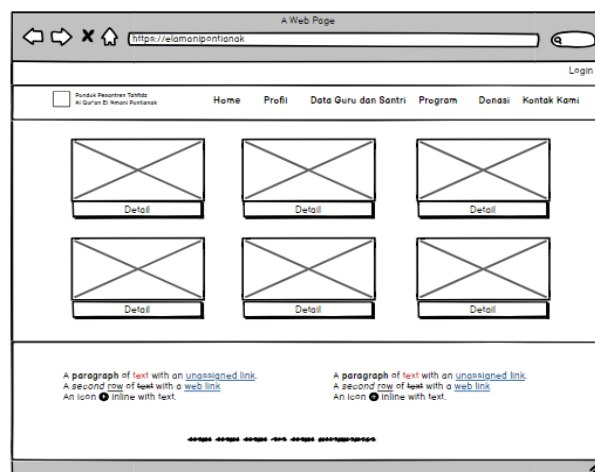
A Web Page
https://elamanipontianak

Login

Pondok Pesantren Tahfidz Al Qur'an El 'Amani Pontianak

Home Profil Data Guru dan Santri Program Donasi Kontak Kami

Detail
Detail
Detail
Detail
Detail
Detail

A paragraph of text with an unassigned link.
A second row of text with a web link.
An icon inline with text.

A paragraph of text with an unassigned link.
A second row of text with a web link.
An icon inline with text.

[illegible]